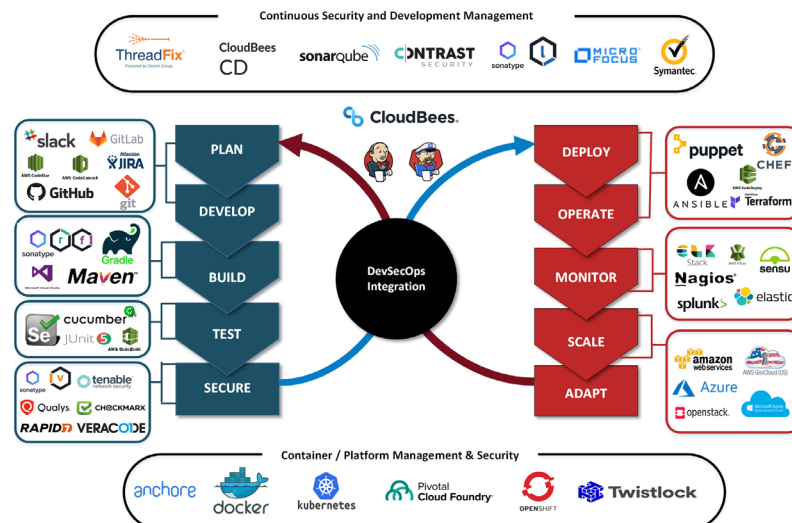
Continuous Security and Development Management

ThreadFix
Powered by Denim Group

CloudBees CD

sonarqube

CONTRAST SECURITY

sonatype

MICRO FOCUS

Symantec.

CloudBees.

slack

GitLab

AWS CodeStar

AWS CodeCommit

Atlassian JIRA

GitHub

git

sonatype

Gradle

Microsoft Visual Studio

Maven

cucumber

Se

JUnit

AWS CodeBuild

sonatype

tenable network security

Qualys.

CHECKMARX

RAPID7

VERACODE

PLAN

DEVELOP

BUILD

TEST

SECURE

DevSecOps Integration

DEPLOY

OPERATE

MONITOR

SCALE

ADAPT

puppet

CHEF

ANSIBLE

AWS CodeDeploy

HashiCorp Terraform

Stack

AWS X-Ray

sensu

Nagios

splunk>

elastic

amazon webservices

AWS GovCloud (US)

Azure

openstack.

Microsoft Azure

Container / Platform Management & Security

anchore

docker

kubernetes

Pivotal Cloud Foundry

OPENSHIFT

Twistlock